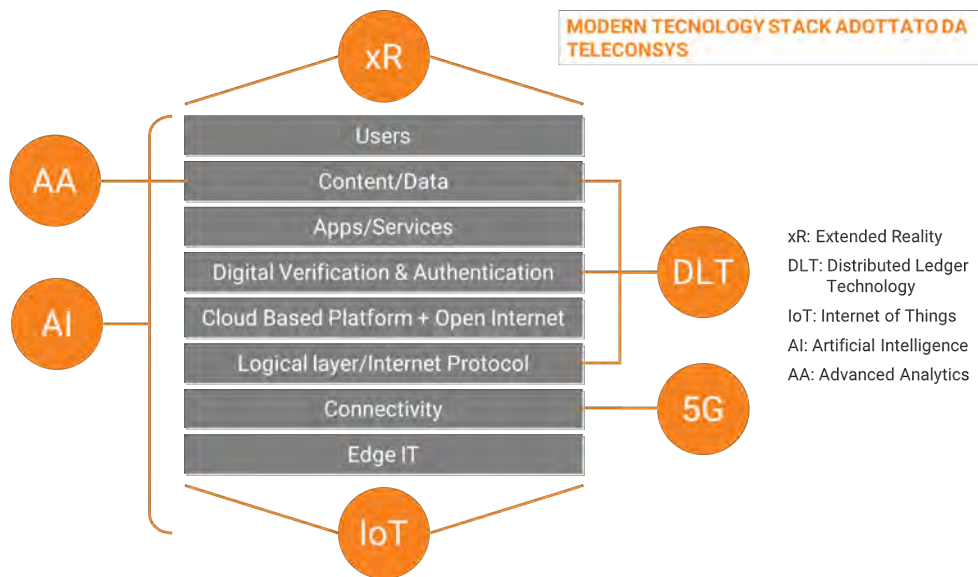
MODERN TECNOLOGY STACK ADOTTATO DA TELECONSYS

xR

AA

AI

Users

Content/Data

Apps/Services

Digital Verification & Authentication

Cloud Based Platform + Open Internet

Logical layer/Internet Protocol

Connectivity

Edge IT

DLT

5G

IoT

xR: Extended Reality
DLT: Distributed Ledger Technology
IoT: Internet of Things
AI: Artificial Intelligence
AA: Advanced Analytics